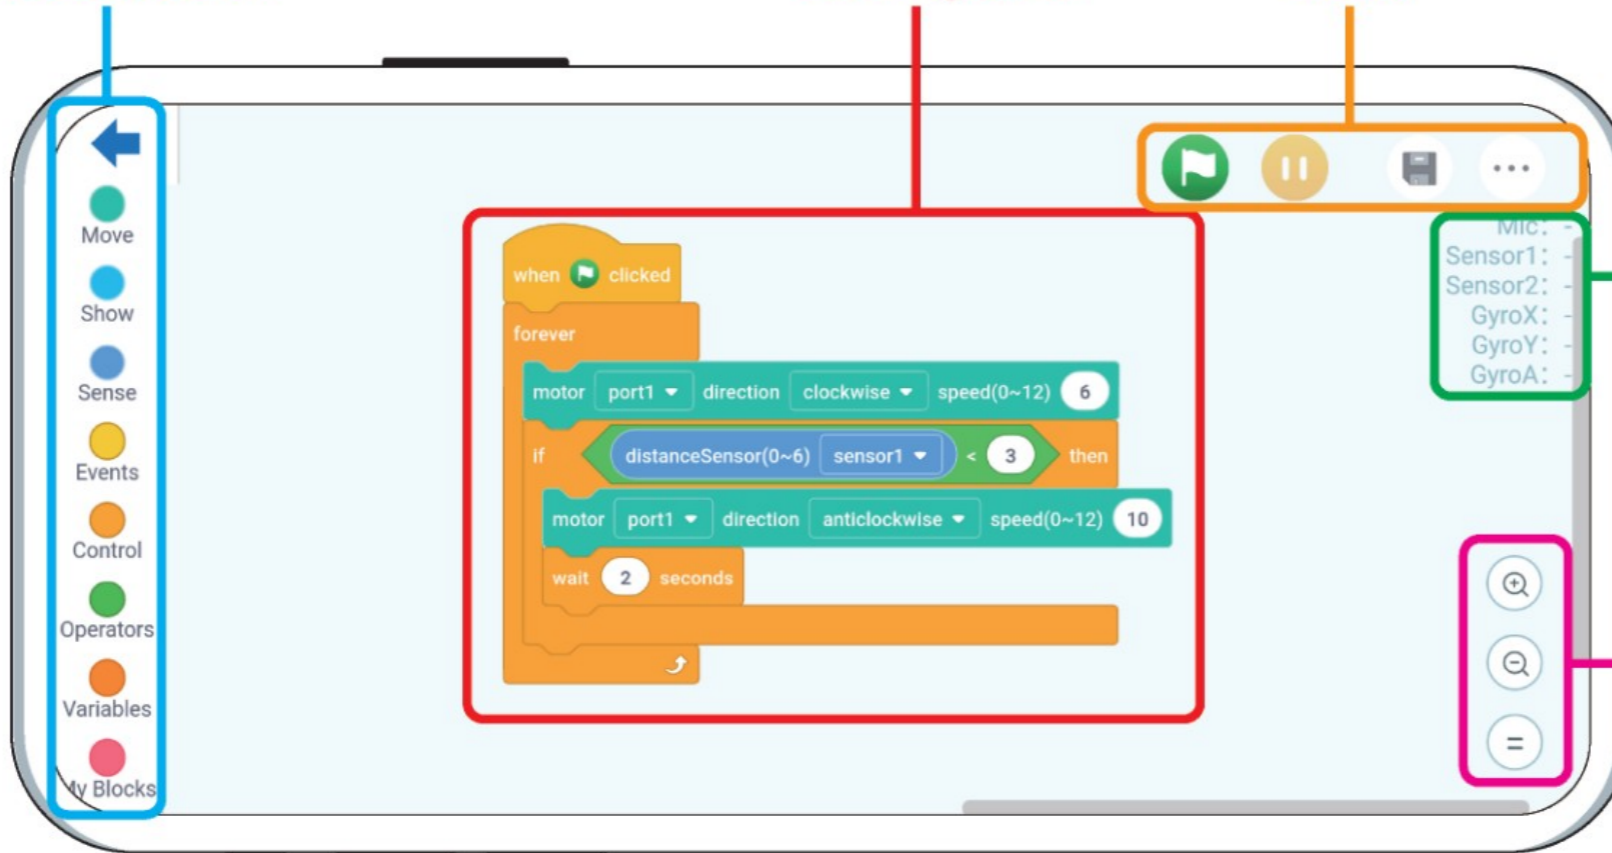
Move
Show
Sense
Events
Control
Operators
Variables
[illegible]y Blocks

when clicked
forever
motor port1 direction clockwise speed(0~12) 6
if distanceSensor(0~6) sensor1 < 3 then
motor port1 direction anticlockwise speed(0~12) 10
wait 2 seconds

Mic: -
Sensor1: -
Sensor2: -
GyroX: -
GyroY: -
GyroA: -

=